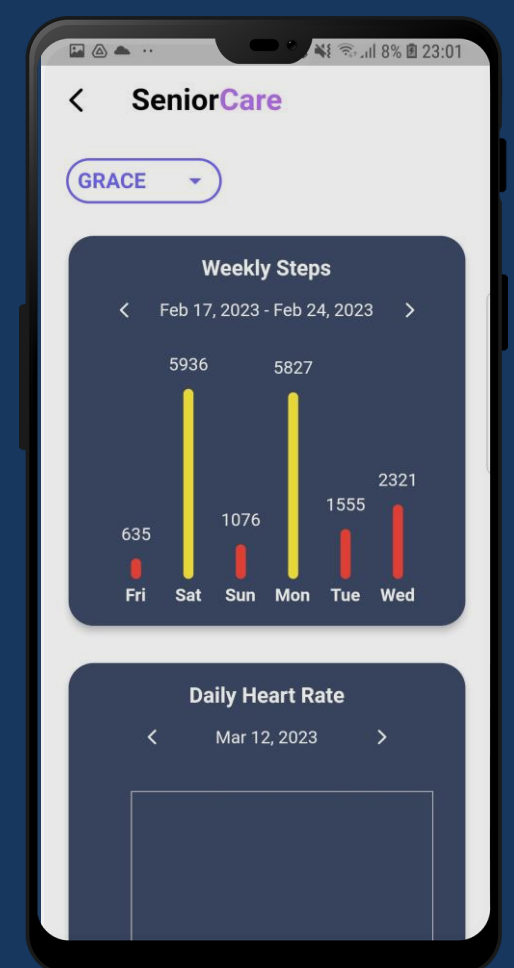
8% 23:01

<

SeniorCare

GRACE

Weekly Steps

< Feb 17, 2023 - Feb 24, 2023 >

| 635 | 5936 | 1076 | 5827 | 1555 | 2321 |
|---|---|---|---|---|---|
| Fri | Sat | Sun | Mon | Tue | Wed |

Daily Heart Rate

< Mar 12, 2023 >